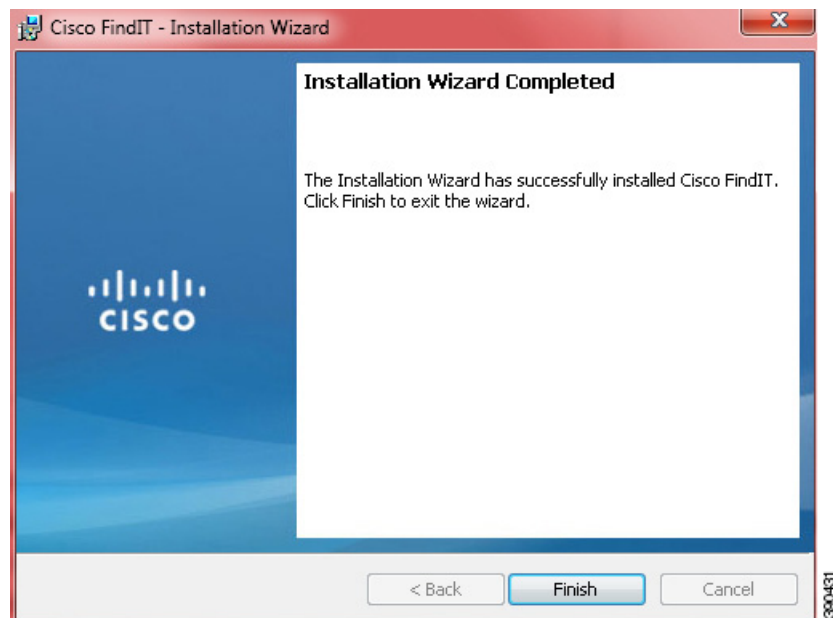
Cisco FindIT - Installation Wizard

Installation Wizard Completed

The Installation Wizard has successfully installed Cisco FindIT. Click Finish to exit the wizard.

CISCO

< Back

Finish

Cancel

330431